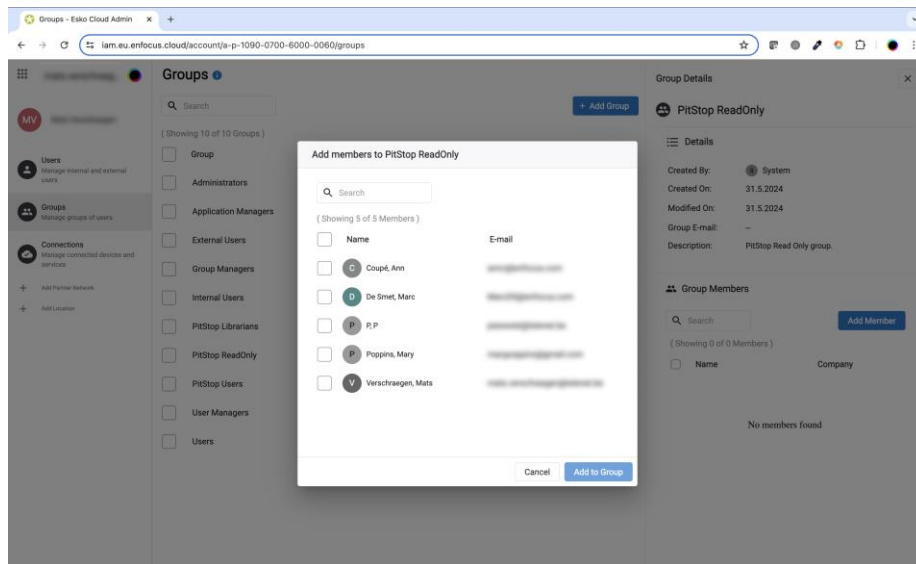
Groups - Esko Cloud Admin ×

iam.eu.enfocus.cloud/account/a-p-1090-0700-6000-0060/groups

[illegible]

MV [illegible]

Users
Manage internal and external users

Groups
Manage groups of users

Connections
Manage connected devices and services

+ Add Partner Network

+ Add Location

Groups

Search

+ Add Group

(Showing 10 of 10 Groups)

Group

Administrators

Application Managers

External Users

Group Managers

Internal Users

PitStop Librarians

PitStop ReadOnly

PitStop Users

User Managers

Users

Add members to PitStop ReadOnly

Search

(Showing 5 of 5 Members)

| | Name | E-mail |
|---|---|---|
| | C Coupé, Ann | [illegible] |
| | D De Smet, Marc | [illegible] |
| | P P, P | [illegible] |
| | P Poppins, Mary | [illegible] |
| | V Verschraegen, Mats | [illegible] |

Cancel

Add to Group

Group Details

×

PitStop ReadOnly

Details

Created By: System

Created On: 31.5.2024

Modified On: 31.5.2024

Group E-mail: –

Description: PitStop Read Only group.

Group Members

Search

Add Member

(Showing 0 of 0 Members)

Name

Company

No members found